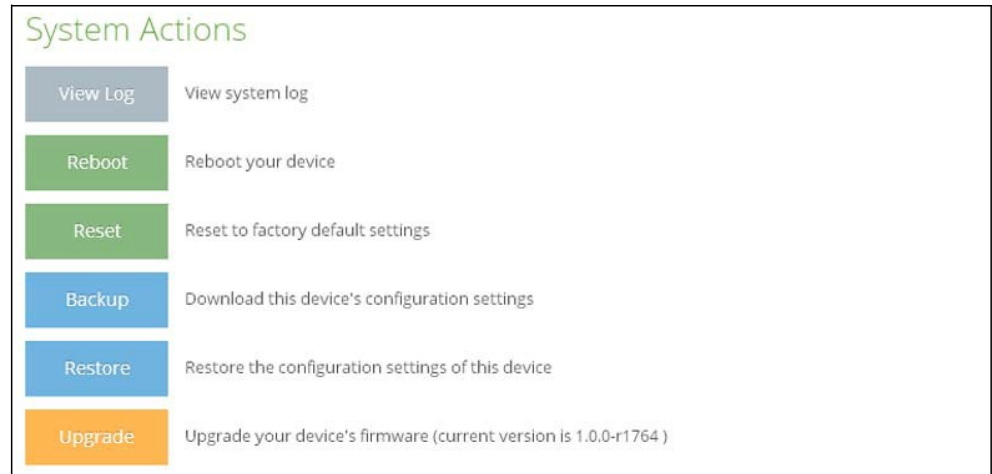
System Actions

View Log View system log

Reboot Reboot your device

Reset Reset to factory default settings

Backup Download this device's configuration settings

Restore Restore the configuration settings of this device

Upgrade Upgrade your device's firmware (current version is 1.0.0-r1764 )